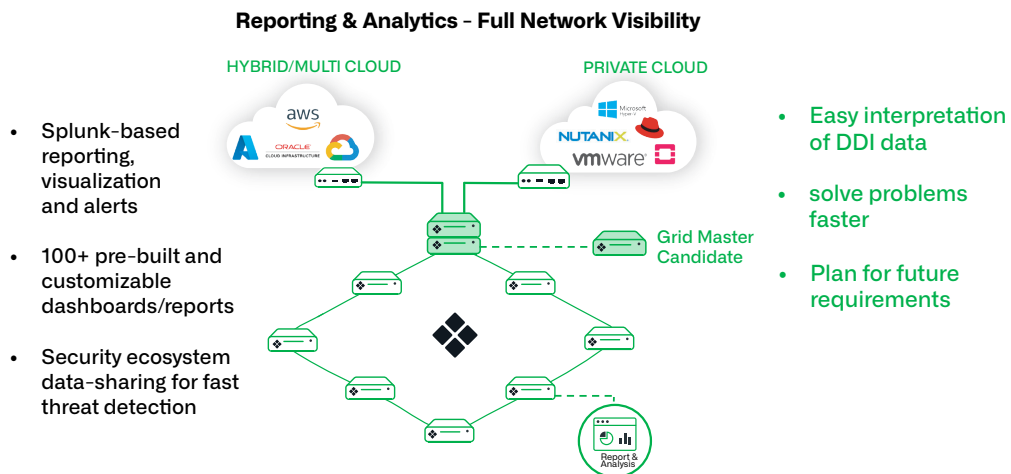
Reporting & Analytics - Full Network Visibility

HYBRID/MULTI CLOUD

aws

ORACLE CLOUD INFRASTRUCTURE

PRIVATE CLOUD

Microsoft Hyper-V

NUTANIX

vmware

- Splunk-based reporting, visualization and alerts
- 100+ pre-built and customizable dashboards/reports
- Security ecosystem data-sharing for fast threat detection

Grid Master Candidate

Report & Analysis

- Easy interpretation of DDI data
- solve problems faster
- Plan for future requirements